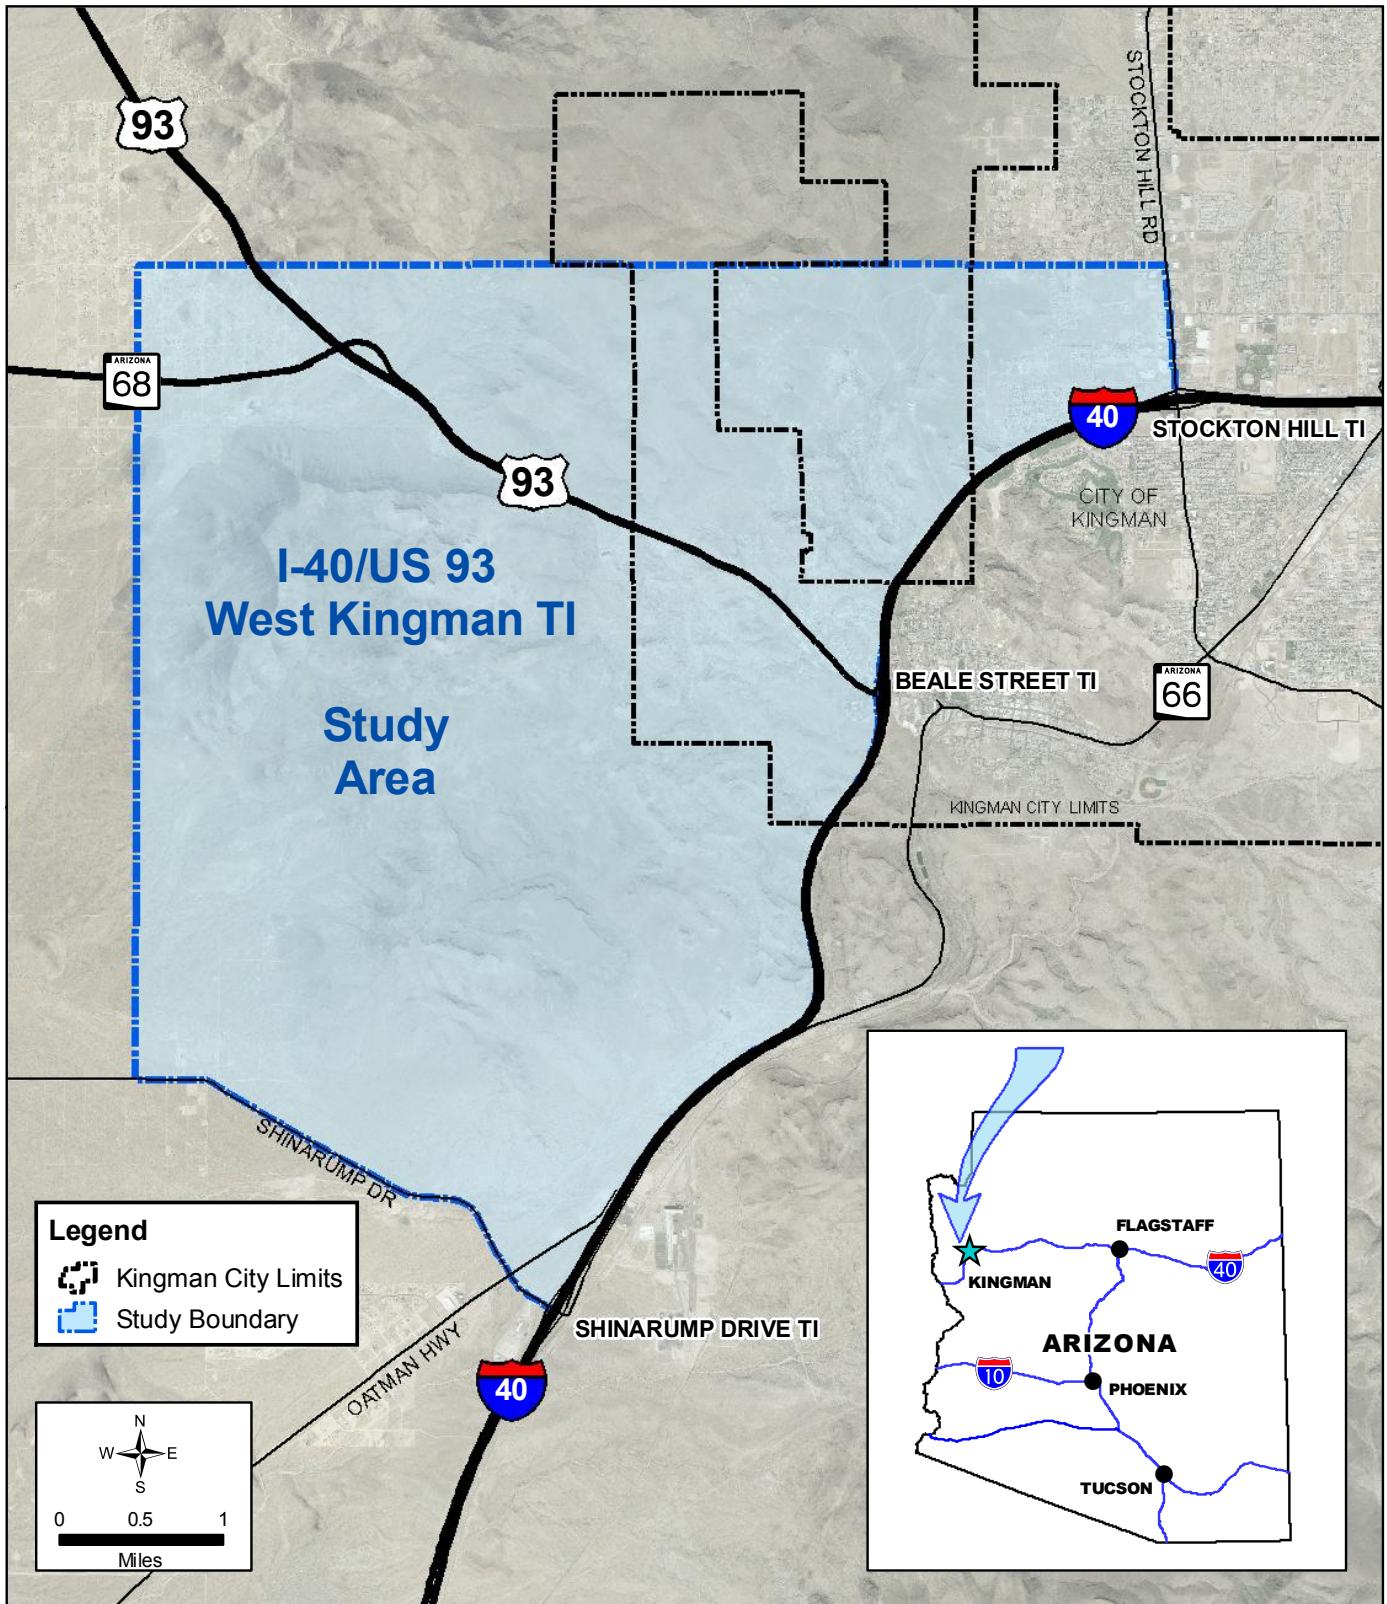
93

STOCKTON HILL RD

ARIZONA
68

40
STOCKTON HILL TI

93

CITY OF KINGMAN

I-40/US 93
West Kingman TI

Study
Area

BEALE STREET TI

ARIZONA
66

KINGMAN CITY LIMITS

SHINARUMP DR

Legend
Kingman City Limits
Study Boundary

SHINARUMP DRIVE TI

OATMAN HWY

40

N
W
E
S
0 0.5 1
Miles

FLAGSTAFF
KINGMAN
40
ARIZONA
10
PHOENIX
TUCSON